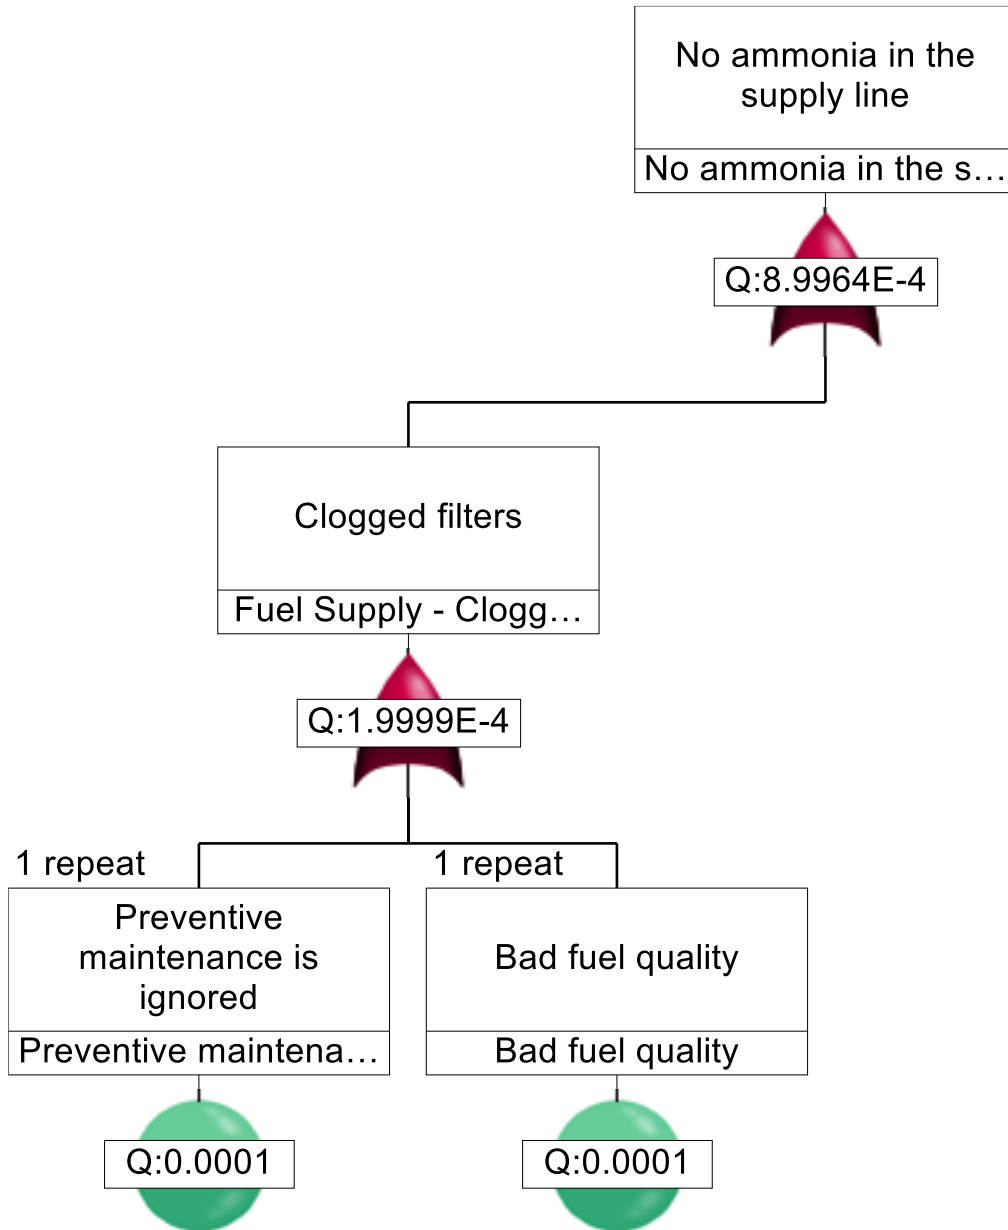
No ammonia in the supply line

No ammonia in the s…

Q:8.9964E-4

Clogged filters

Fuel Supply - Clogg…

Q:1.9999E-4

1 repeat

Preventive maintenance is ignored

Preventive maintena…

Q:0.0001

1 repeat

Bad fuel quality

Bad fuel quality

Q:0.0001